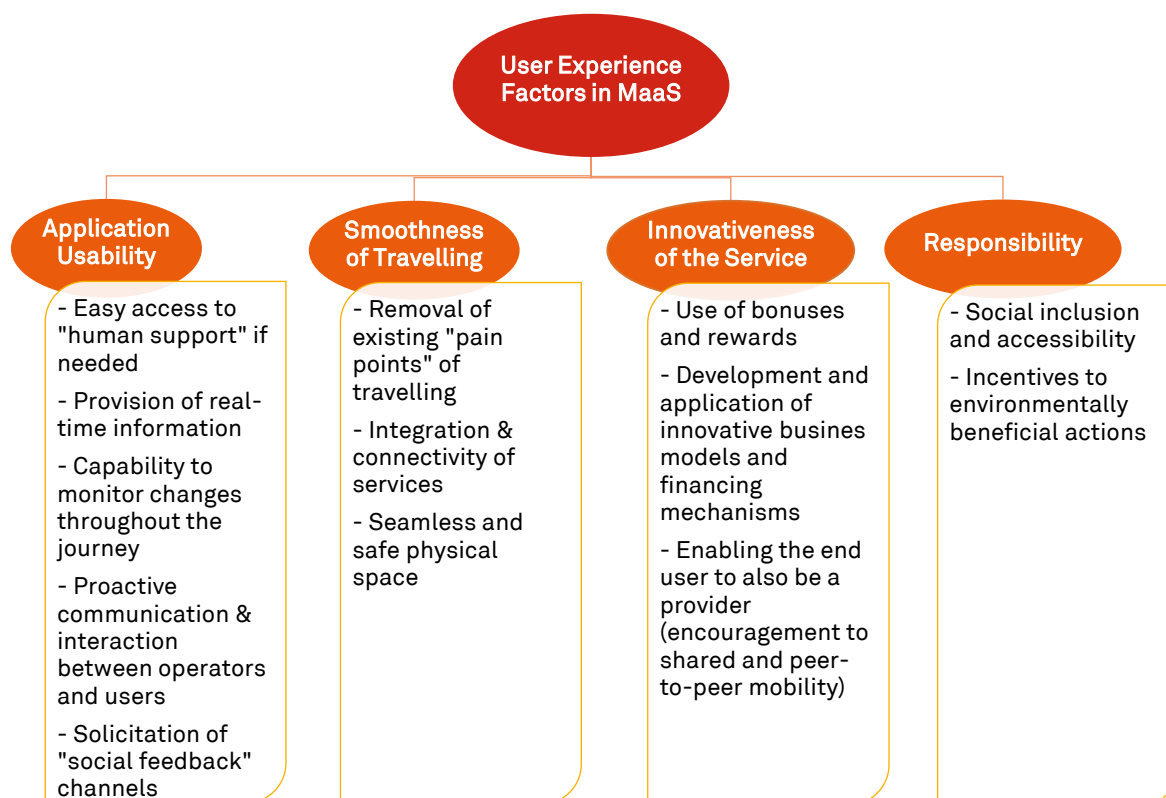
User Experience Factors in MaaS

Application Usability

- Easy access to "human support" if needed

- Provision of real-time information

- Capability to monitor changes throughout the journey

- Proactive communication & interaction between operators and users

- Solicitation of "social feedback" channels

Smoothness of Travelling

- Removal of existing "pain points" of travelling

- Integration & connectivity of services

- Seamless and safe physical space

Innovativeness of the Service

- Use of bonuses and rewards

- Development and application of innovative busines models and financing mechanisms

- Enabling the end user to also be a provider (encouragement to shared and peer-to-peer mobility)

Responsibility

- Social inclusion and accessibility

- Incentives to environmentally beneficial actions